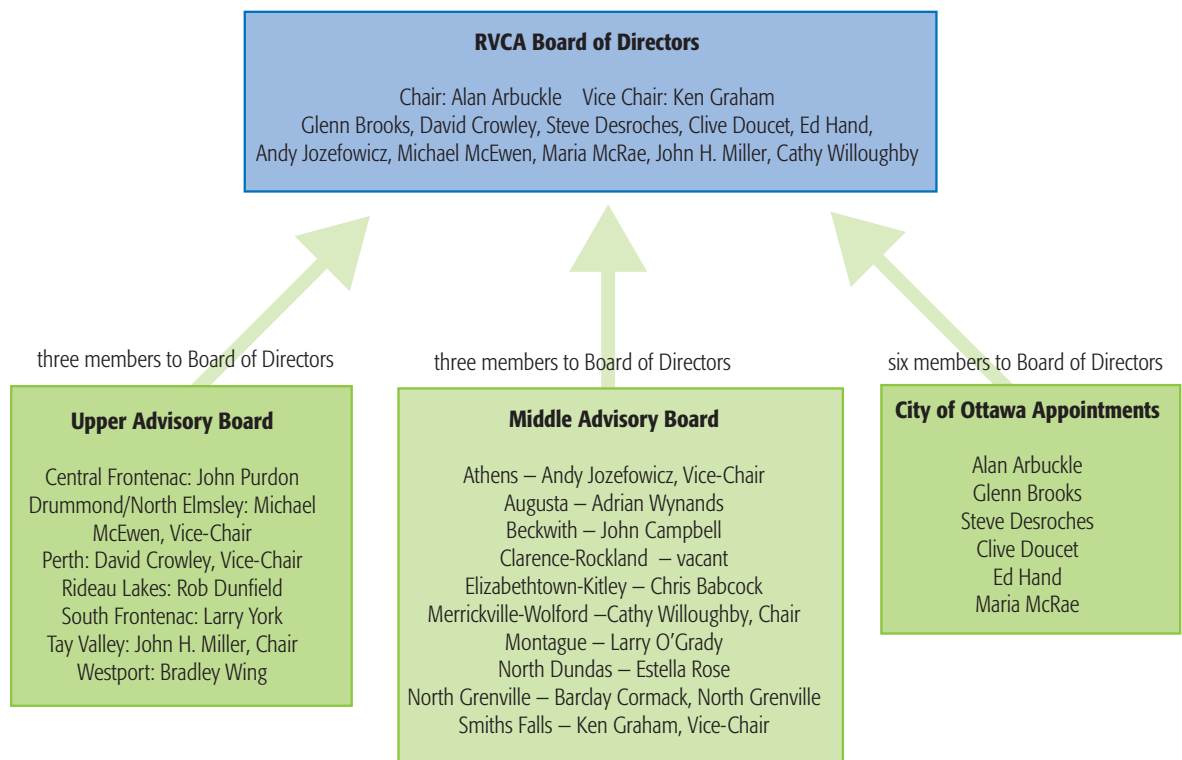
RVCA Board of Directors

Chair: Alan Arbuckle Vice Chair: Ken Graham
Glenn Brooks, David Crowley, Steve Desroches, Clive Doucet, Ed Hand, Andy Jozefowicz, Michael McEwen, Maria McRae, John H. Miller, Cathy Willoughby

three members to Board of Directors

Upper Advisory Board

Central Frontenac: John Purdon
Drummond/North Elmsley: Michael McEwen, Vice-Chair
Perth: David Crowley, Vice-Chair
Rideau Lakes: Rob Dunfield
South Frontenac: Larry York
Tay Valley: John H. Miller, Chair
Westport: Bradley Wing

three members to Board of Directors

Middle Advisory Board

Athens – Andy Jozefowicz, Vice-Chair
Augusta – Adrian Wynands
Beckwith – John Campbell
Clarence-Rockland – vacant
Elizabethtown-Kitley – Chris Babcock
Merrickville-Wolford –Cathy Willoughby, Chair
Montague – Larry O'Grady
North Dundas – Estella Rose
North Grenville – Barclay Cormack, North Grenville
Smiths Falls – Ken Graham, Vice-Chair

six members to Board of Directors

City of Ottawa Appointments

Alan Arbuckle
Glenn Brooks
Steve Desroches
Clive Doucet
Ed Hand
Maria McRae